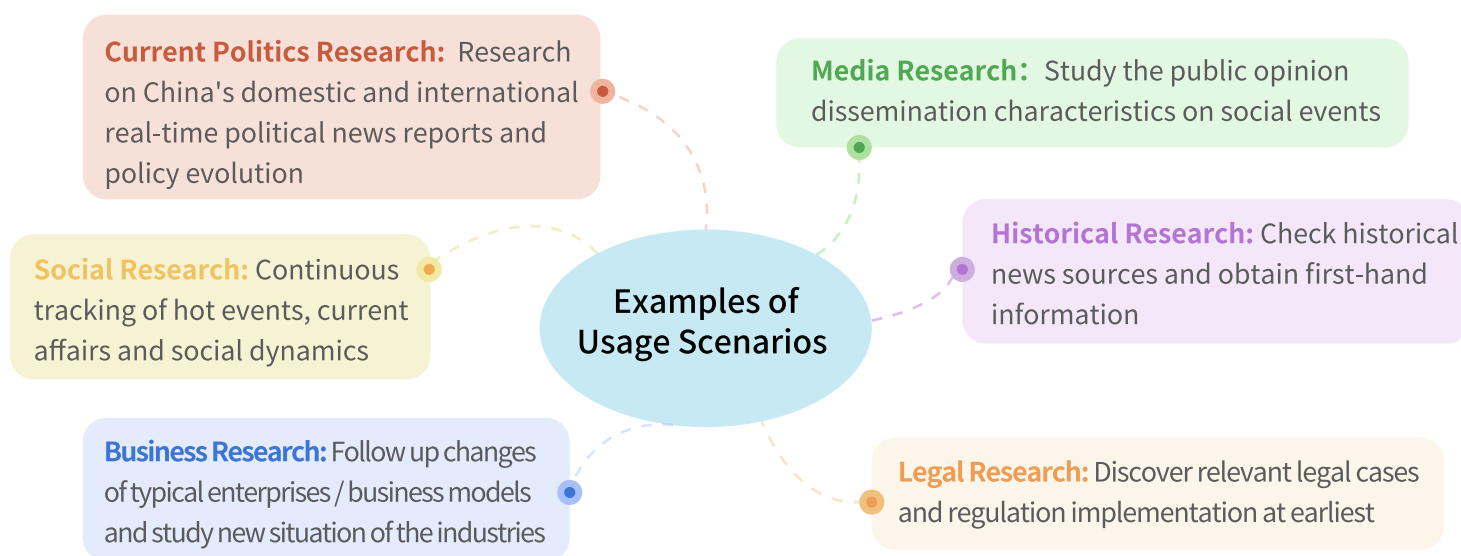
Current Politics Research: Research on China's domestic and international real-time political news reports and policy evolution

Media Research: Study the public opinion dissemination characteristics on social events

Historical Research: Check historical news sources and obtain first-hand information

Social Research: Continuous tracking of hot events, current affairs and social dynamics

Examples of Usage Scenarios

Business Research: Follow up changes of typical enterprises / business models and study new situation of the industries

Legal Research: Discover relevant legal cases and regulation implementation at earliest